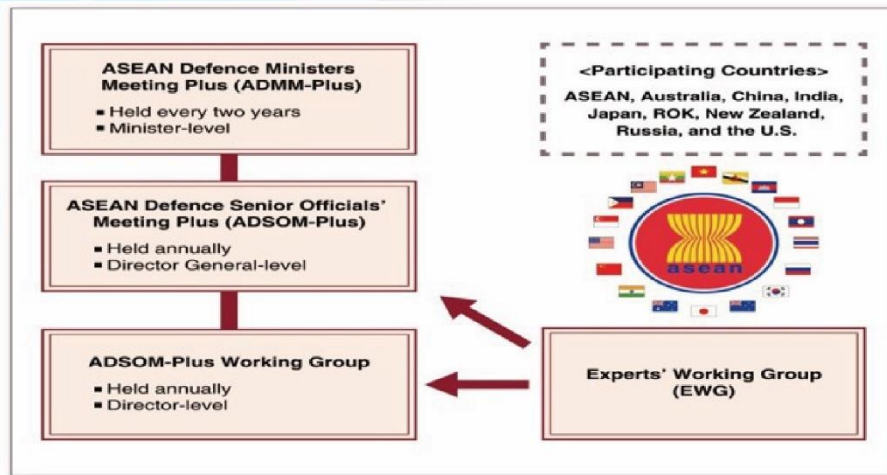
ASEAN Defence Ministers Meeting Plus (ADMM-Plus)

▪ Held every two years
▪ Minister-level

ASEAN Defence Senior Officials' Meeting Plus (ADSOM-Plus)

▪ Held annually
▪ Director General-level

ADSOM-Plus Working Group

▪ Held annually
▪ Director-level

<Participating Countries>
ASEAN, Australia, China, India, Japan, ROK, New Zealand, Russia, and the U.S.

asean

Experts' Working Group (EWG)